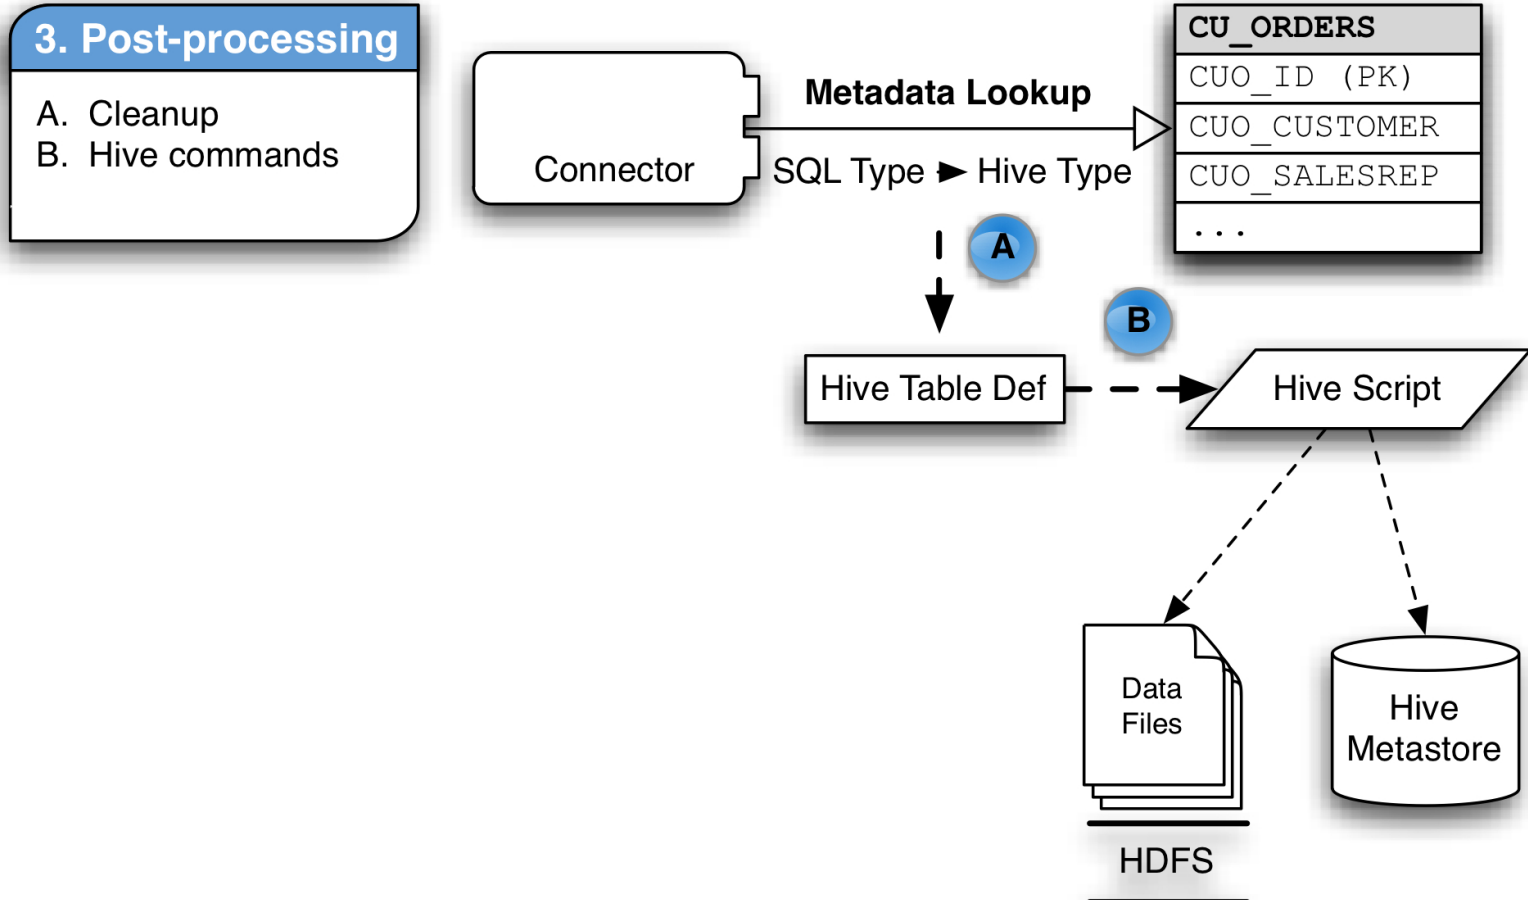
3. Post-processing

A. Cleanup
B. Hive commands

Connector

Metadata Lookup

SQL Type ► Hive Type

| CU_ORDERS |
|---|
| CUO_ID (PK) |
| CUO_CUSTOMER |
| CUO_SALESREP |
| ... |

A

B

Hive Table Def

Hive Script

Data Files

HDFS

Hive Metastore